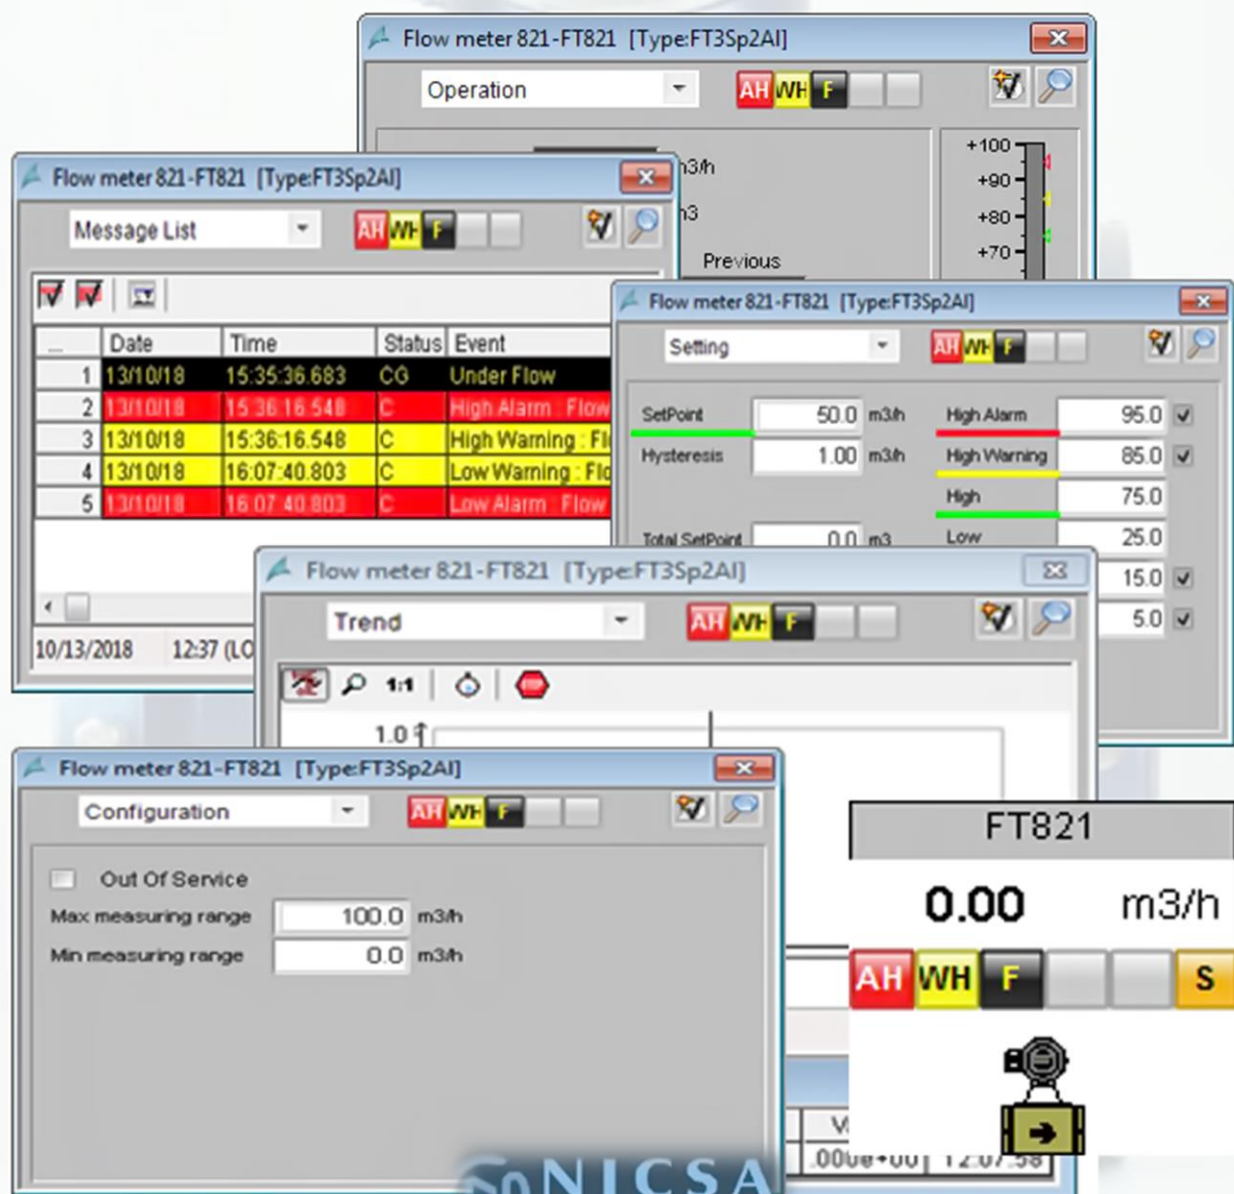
Flow meter 821-FT821 [Type:FT3Sp2AI]

Operation

AH WH F

m3/h

m3

Previous

+100
+90
+80
+70

Flow meter 821-FT821 [Type:FT3Sp2AI]

Message List

AH WH F

| ... | Date | Time | Status | Event |
|---|---|---|---|---|
| 1 | 13/10/18 | 15:35:36.683 | CG | Under Flow |
| 2 | 13/10/18 | 15:36:16.548 | C | High Alarm : Flow |
| 3 | 13/10/18 | 15:36:16.548 | C | High Warning : Fl |
| 4 | 13/10/18 | 16:07:40.803 | C | Low Warning : Flo |
| 5 | 13/10/18 | 16:07:40.803 | C | Low Alarm : Flow |

10/13/2018 12:37 (LO

Flow meter 821-FT821 [Type:FT3Sp2AI]

Setting

AH WH F

SetPoint 50.0 m3/h
Hysteresis 1.00 m3/h
Total SetPoint 0.0 m3

High Alarm 95.0
High Warning 85.0
High 75.0
Low 25.0
15.0
5.0

Flow meter 821-FT821 [Type:FT3Sp2AI]

Trend

AH WH F

1:1

1.0

Flow meter 821-FT821 [Type:FT3Sp2AI]

Configuration

AH WH F

Out Of Service
Max measuring range 100.0 m3/h
Min measuring range 0.0 m3/h

FT821

0.00 m3/h

AH WH F S

V
.000e+00 12:07:58

SoNICSA